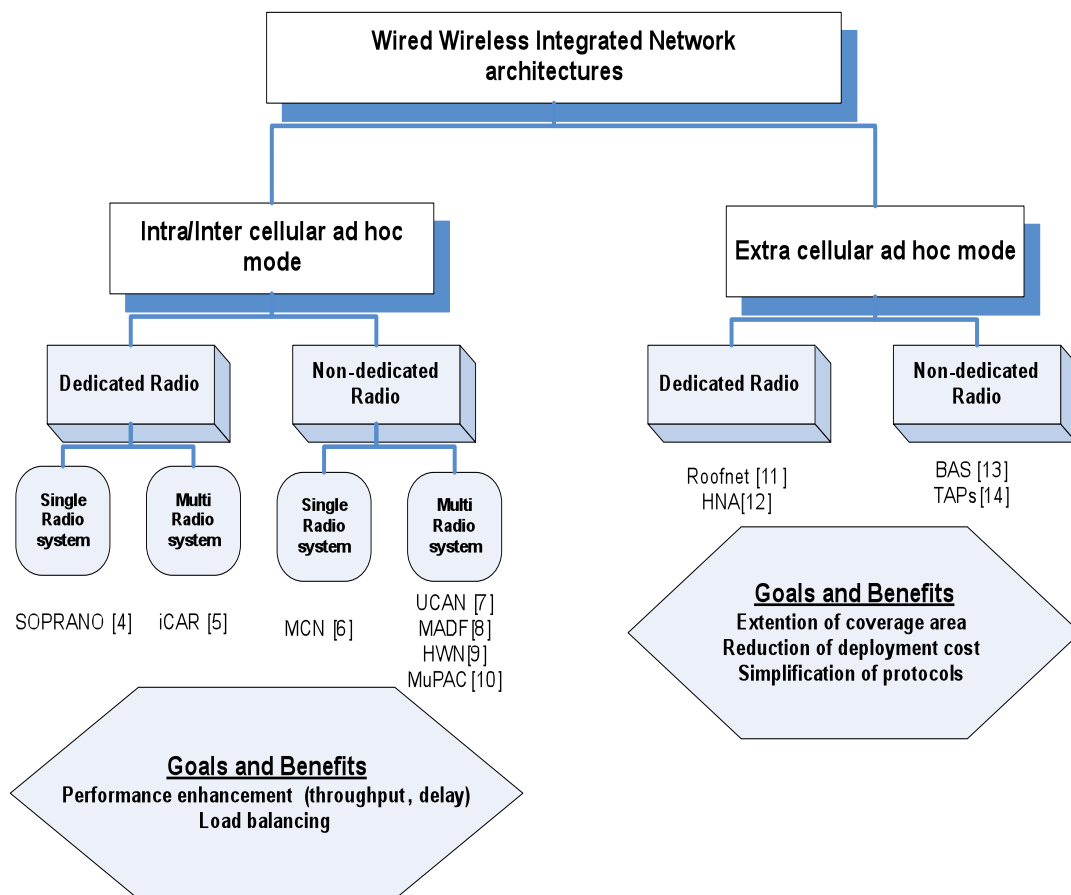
Wired Wireless Integrated Network architectures

Intra/Inter cellular ad hoc mode

Extra cellular ad hoc mode

Dedicated Radio

Non-dedicated Radio

Dedicated Radio

Non-dedicated Radio

Single Radio system

Multi Radio system

Single Radio system

Multi Radio system

Roofnet [11]
HNA[12]

BAS [13]
TAPs [14]

SOPRANO [4]

iCAR [5]

MCN [6]

UCAN [7]
MADF[8]
HWN[9]
MuPAC [10]

Goals and Benefits
Extention of coverage area
Reduction of deployment cost
Simplification of protocols

Goals and Benefits
Performance enhancement (throughput, delay)
Load balancing